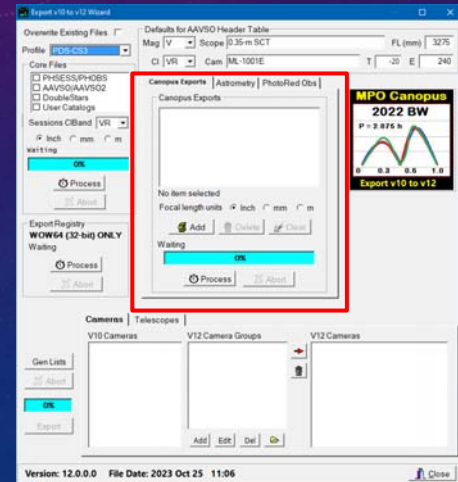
Export v10 to v12 Wizard

Overwrite Existing Files
Profile PDS-CS3
Core Files
PHSESS/PHOBS
AAVSO/AAVSO2
DoubleStars
User Catalogs
Sessions CIBand VR
Inch mm m
Waiting
0%
Process
Abort

Export Registry
WOW64 (32-bit) ONLY
Waiting
Process
Abort

Defaults for AAVSO Header Table
Mag V Scope 0.35-m SCT FL (mm) 3275
CI VR Cam ML-1001E T -20 E 240

Canopus Exports | Astrometry | PhotoRed Obs
Canopus Exports
No item selected
Focal length units Inch mm m
Add Delete Clear
Waiting
0%
Process Abort

MPO Canopus
2022 BW
P = 2.876 h
0 0.3 0.6 1.0
Export v10 to v12

Cameras | Telescopes
V10 Cameras
V12 Camera Groups
V12 Cameras
Add Edit Del

Gen Lists
Abort
0%
Export

Version: 12.0.0.0 File Date: 2023 Oct 25 11:06
Close